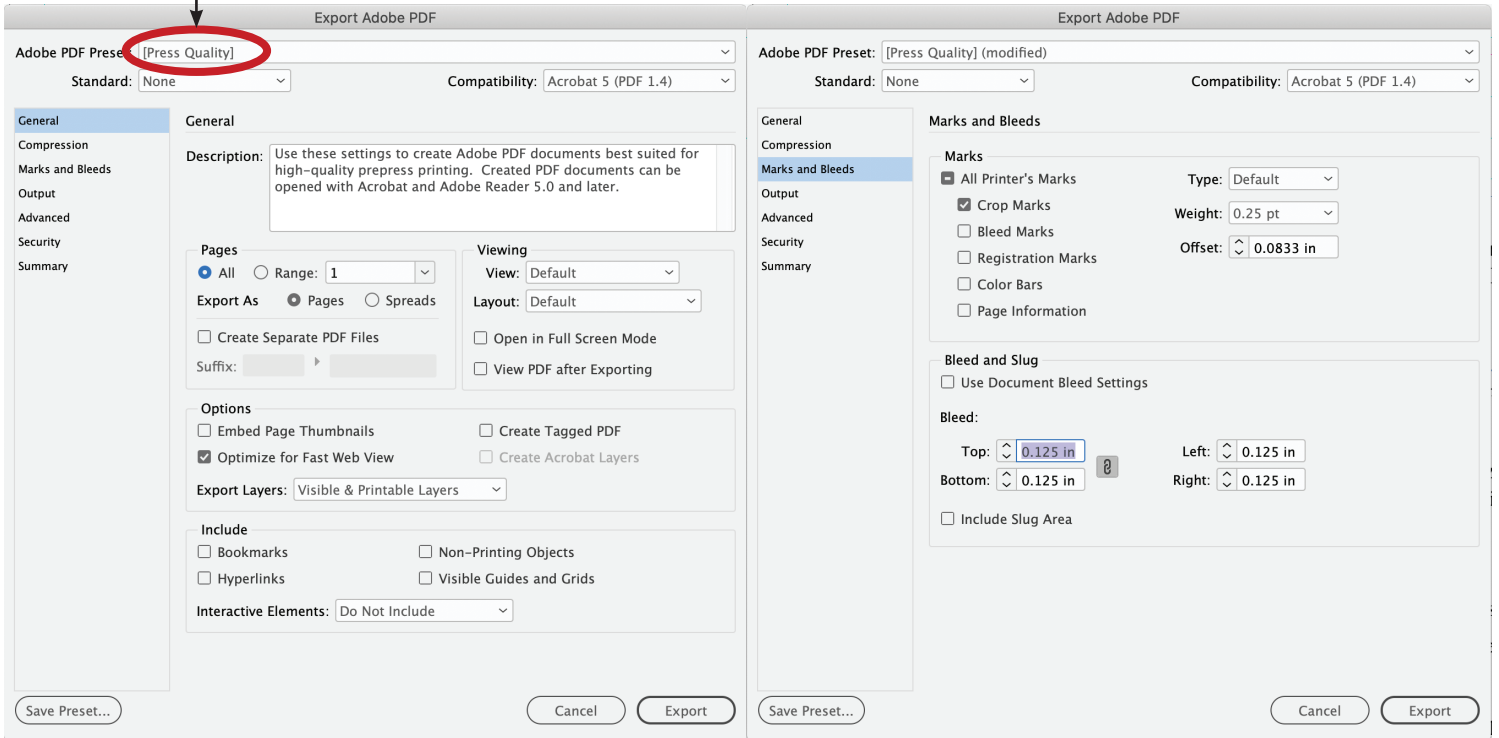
Export Adobe PDF

Adobe PDF Prese [Press Quality]

Standard: None

Compatibility: Acrobat 5 (PDF 1.4)

General
Compression
Marks and Bleeds
Output
Advanced
Security
Summary

General

Description: Use these settings to create Adobe PDF documents best suited for high-quality prepress printing. Created PDF documents can be opened with Acrobat and Adobe Reader 5.0 and later.

Pages
All
Range: 1
Export As
Pages
Spreads
Create Separate PDF Files
Suffix:

Viewing
View: Default
Layout: Default
Open in Full Screen Mode
View PDF after Exporting

Options
Embed Page Thumbnails
Create Tagged PDF
Optimize for Fast Web View
Create Acrobat Layers
Export Layers: Visible & Printable Layers

Include
Bookmarks
Non-Printing Objects
Hyperlinks
Visible Guides and Grids
Interactive Elements: Do Not Include

Save Preset...
Cancel
Export

Export Adobe PDF

Adobe PDF Preset: [Press Quality] (modified)

Standard: None

Compatibility: Acrobat 5 (PDF 1.4)

General
Compression
Marks and Bleeds
Output
Advanced
Security
Summary

Marks and Bleeds

Marks
All Printer's Marks
Crop Marks
Bleed Marks
Registration Marks
Color Bars
Page Information
Type: Default
Weight: 0.25 pt
Offset: 0.0833 in

Bleed and Slug
Use Document Bleed Settings
Bleed:
Top: 0.125 in
Bottom: 0.125 in
Left: 0.125 in
Right: 0.125 in
Include Slug Area

Save Preset...
Cancel
Export